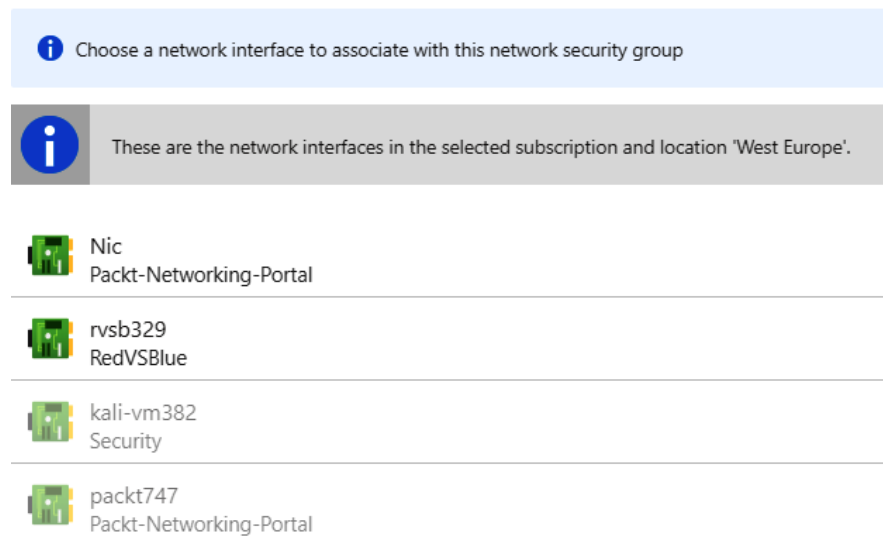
Choose a network interface to associate with this network security group

These are the network interfaces in the selected subscription and location 'West Europe'.

Nic
Packt-Networking-Portal

rvsb329
RedVSBlue

kali-vm382
Security

packt747
Packt-Networking-Portal